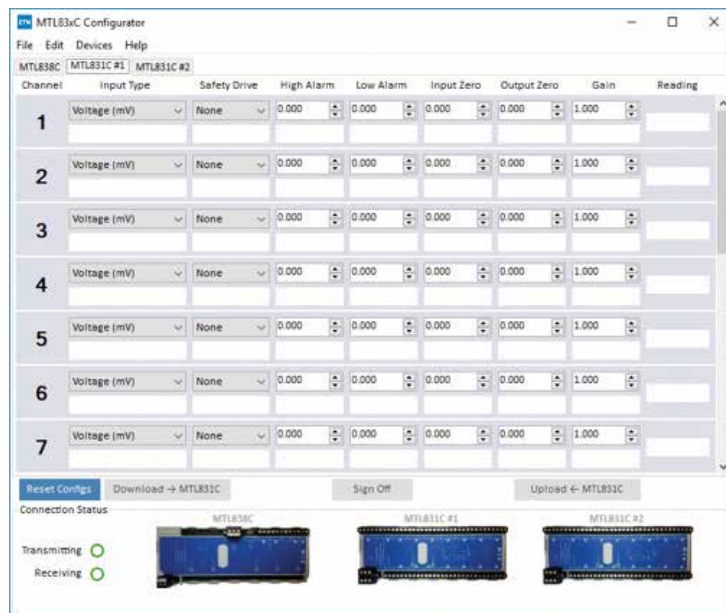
MTL83xC Configurator

File Edit Devices Help

MTL838C MTL831C #1 MTL831C #2

| Channel | Input Type | Safety Drive | High Alarm | Low Alarm | Input Zero | Output Zero | Gain | Reading |
|---|---|---|---|---|---|---|---|---|
| 1 | Voltage (mV) | None | 0.000 | 0.000 | 0.000 | 0.000 | 1.000 | |
| 2 | Voltage (mV) | None | 0.000 | 0.000 | 0.000 | 0.000 | 1.000 | |
| 3 | Voltage (mV) | None | 0.000 | 0.000 | 0.000 | 0.000 | 1.000 | |
| 4 | Voltage (mV) | None | 0.000 | 0.000 | 0.000 | 0.000 | 1.000 | |
| 5 | Voltage (mV) | None | 0.000 | 0.000 | 0.000 | 0.000 | 1.000 | |
| 6 | Voltage (mV) | None | 0.000 | 0.000 | 0.000 | 0.000 | 1.000 | |
| 7 | Voltage (mV) | None | 0.000 | 0.000 | 0.000 | 0.000 | 1.000 | |

Reset Configs Download → MTL831C Sign Off Upload ← MTL831C

Connection Status

Transmitting

Receiving

MTL838C MTL831C #1 MTL831C #2